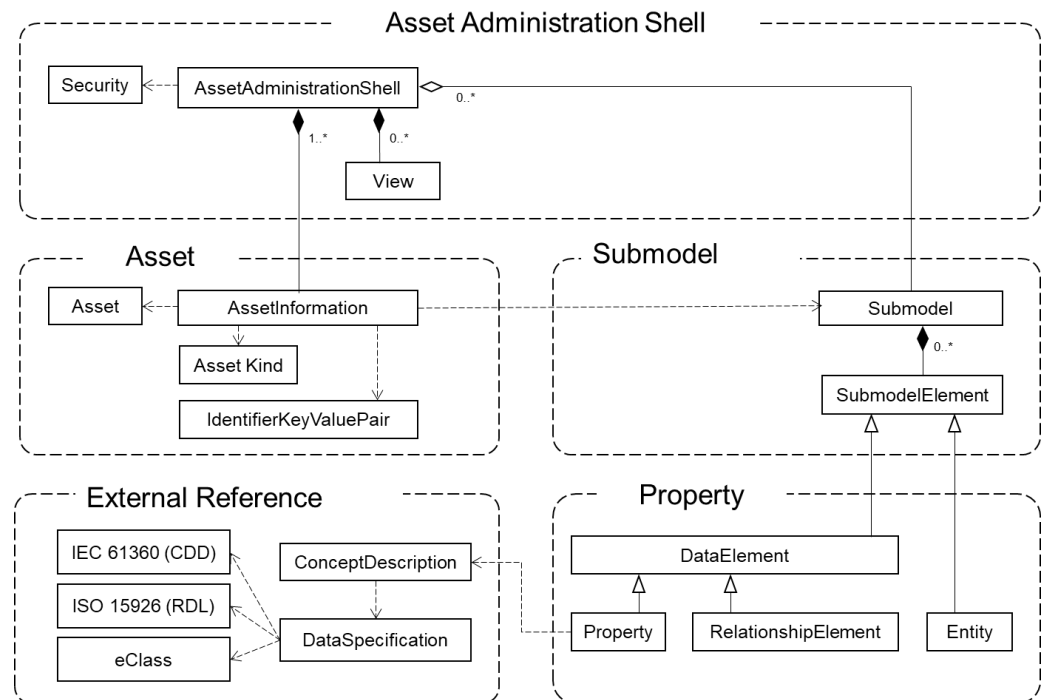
Asset Administration Shell

Security

AssetAdministrationShell

0..*

1..*

0..*

View

Asset

Asset

AssetInformation

Asset Kind

IdentifierKeyValuePair

Submodel

Submodel

0..*

SubmodelElement

External Reference

IEC 61360 (CDD)

ISO 15926 (RDL)

eClass

ConceptDescription

DataSpecification

Property

DataElement

Property

RelationshipElement

Entity